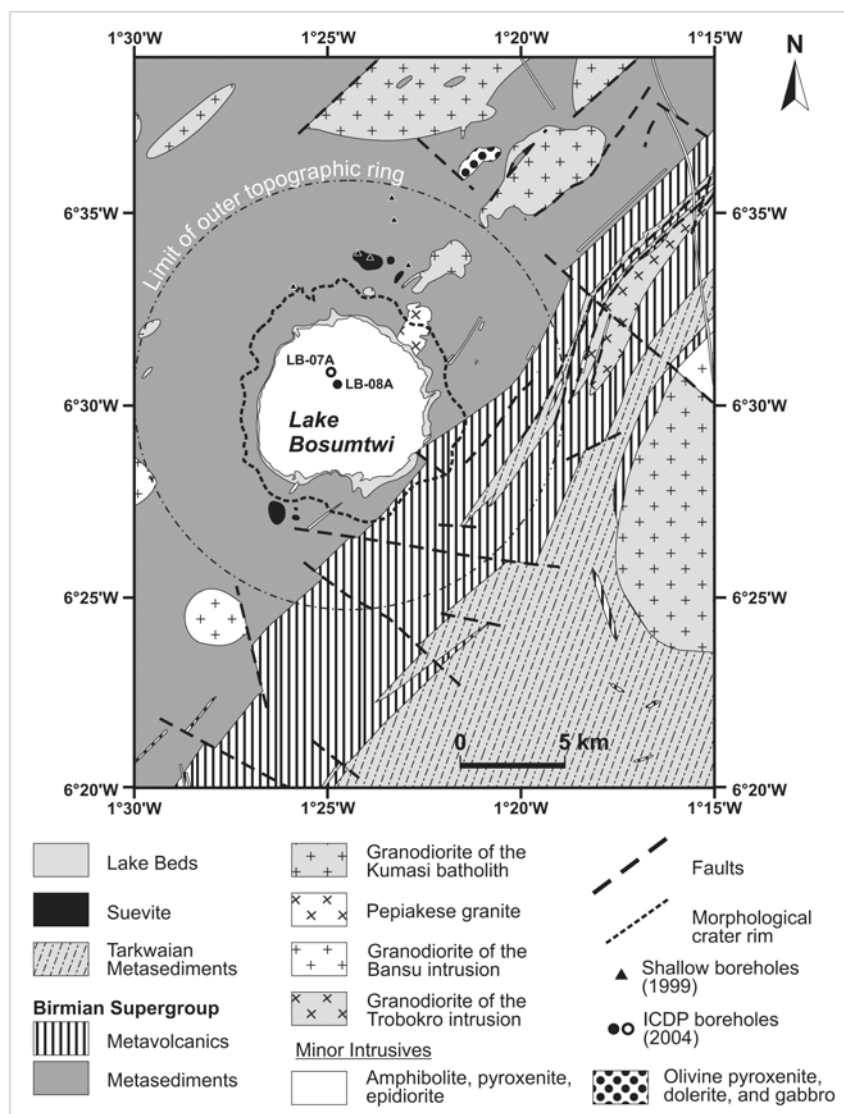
1°30'W 1°25'W 1°20'W 1°15'W

N

6°35'W 6°35'W

Limit of outer topographic ring

LB-07A
LB-08A

Lake Bosumtwi

6°30'W 6°30'W

6°25'W 6°25'W

0 5 km

6°20'W 6°20'W

1°30'W 1°25'W 1°20'W 1°15'W

Lake Beds

Suevite

Tarkwaian Metasediments

Birmian Supergroup

Metavolcanics

Metasediments

Granodiorite of the Kumasi batholith

Pepiakese granite

Granodiorite of the Bansu intrusion

Granodiorite of the Trobokro intrusion

Minor Intrusives

Amphibolite, pyroxenite, epidiorite

Faults

Morphological crater rim

Shallow boreholes (1999)

ICDP boreholes (2004)

Olivine pyroxenite, dolerite, and gabbro